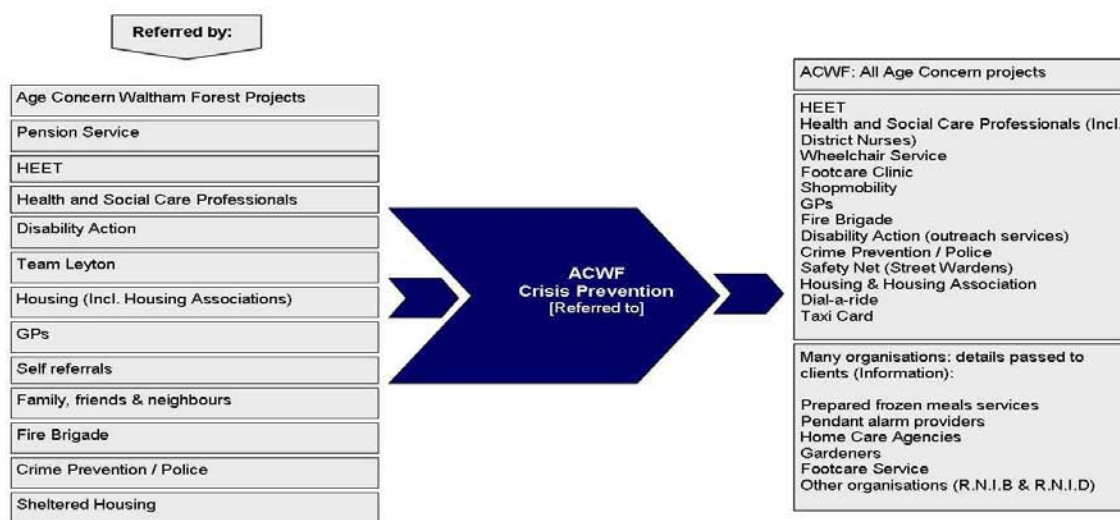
Referred by:

Age Concern Waltham Forest Projects

Pension Service

HEET

Health and Social Care Professionals

Disability Action

Team Leyton

Housing (Incl. Housing Associations)

GPs

Self referrals

Family, friends & neighbours

Fire Brigade

Crime Prevention / Police

Sheltered Housing

ACWF
Crisis Prevention
[Referred to]

ACWF: All Age Concern projects

HEET
Health and Social Care Professionals (Incl.
District Nurses)
Wheelchair Service
Footcare Clinic
Shopmobility
GPs
Fire Brigade
Disability Action (outreach services)
Crime Prevention / Police
Safety Net (Street Wardens)
Housing & Housing Association
Dial-a-ride
Taxi Card

Many organisations: details passed to clients (Information):

Prepared frozen meals services
Pendant alarm providers
Home Care Agencies
Gardeners
Footcare Service
Other organisations (R.N.I.B & R.N.I.D)